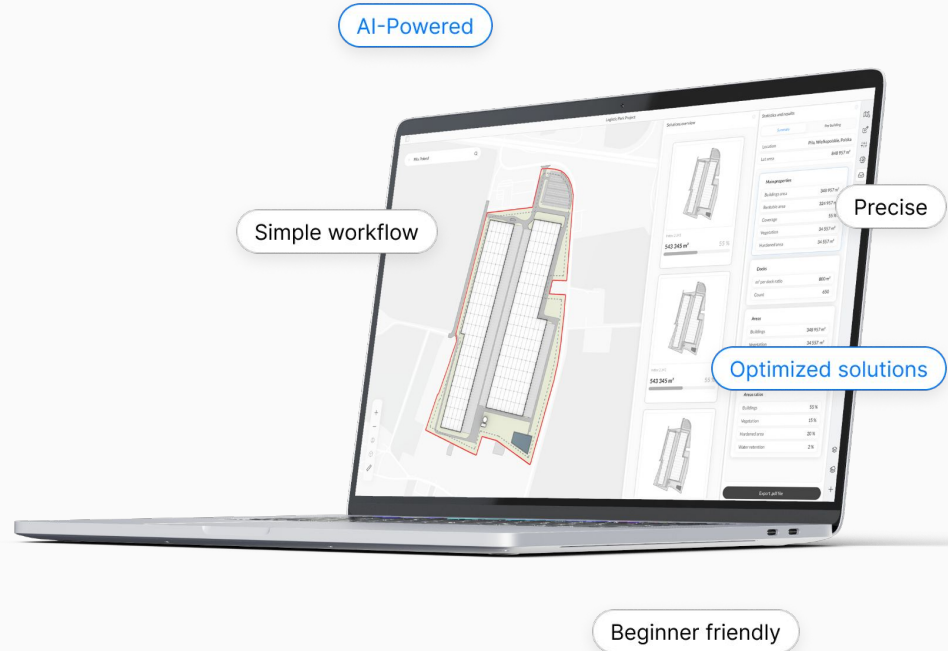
AI-Powered

Simple workflow

Precise

Optimized solutions

Beginner friendly

Logistic Park Project

Solutions overview

543 345 m²

543 345 m²

Statistics and quality

Overview

Per building

Location

Piła, Wielkopolskie, Polska

Lot area

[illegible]

Main properties

Buildings area

348 957 m²

Backside area

324 957 m²

Coverage

55 %

Vegetation

34 557 m²

Hardened area

34 557 m²

Docks

m² per truck ratio

880 m²

Count

698

Areas

Buildings

348 957 m²

Vegetation

34 557 m²

Area ratios

Buildings

55 %

Vegetation

15 %

Hardened area

20 %

Water retention

2 %

Export pdf file